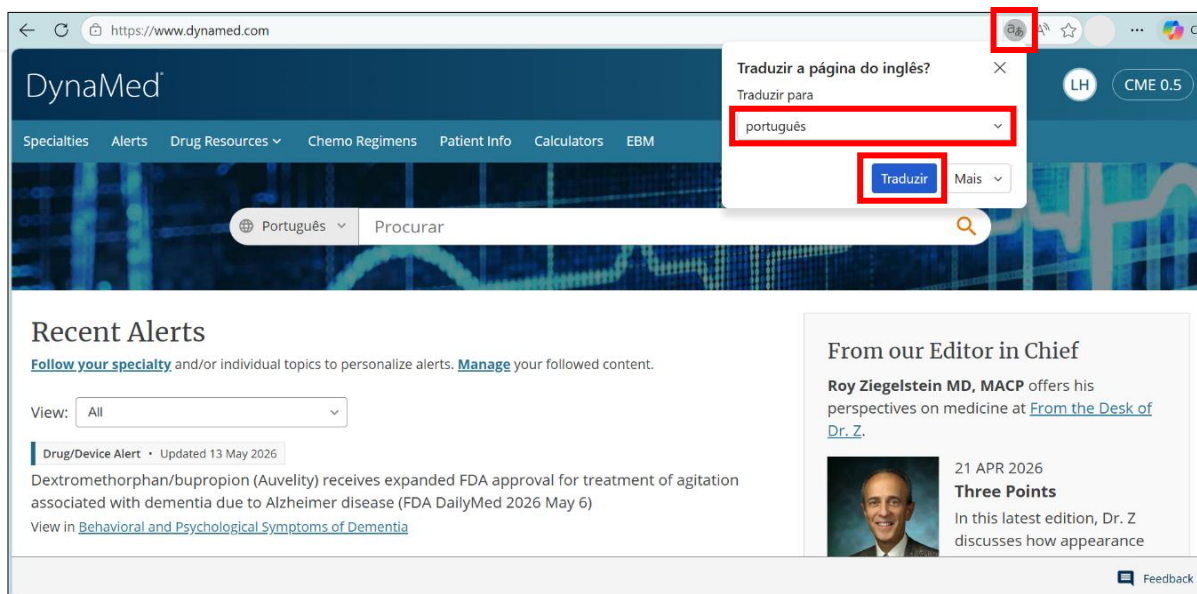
https://www.dynamed.com

DynaMed

LH CME 0.5

Traduzir a página do inglês?

Traduzir para

português

Traduzir Mais

Specialties Alerts Drug Resources Chemo Regimens Patient Info Calculators EBM

Português Procurar

Recent Alerts

Follow your specialty and/or individual topics to personalize alerts. Manage your followed content.

View: All

Drug/Device Alert • Updated 13 May 2026

Dextromethorphan/bupropion (Auvelity) receives expanded FDA approval for treatment of agitation associated with dementia due to Alzheimer disease (FDA DailyMed 2026 May 6)

View in Behavioral and Psychological Symptoms of Dementia

From our Editor in Chief

Roy Ziegelstein MD, MACP offers his perspectives on medicine at From the Desk of Dr. Z.

21 APR 2026

Three Points

In this latest edition, Dr. Z discusses how appearance

Feedback